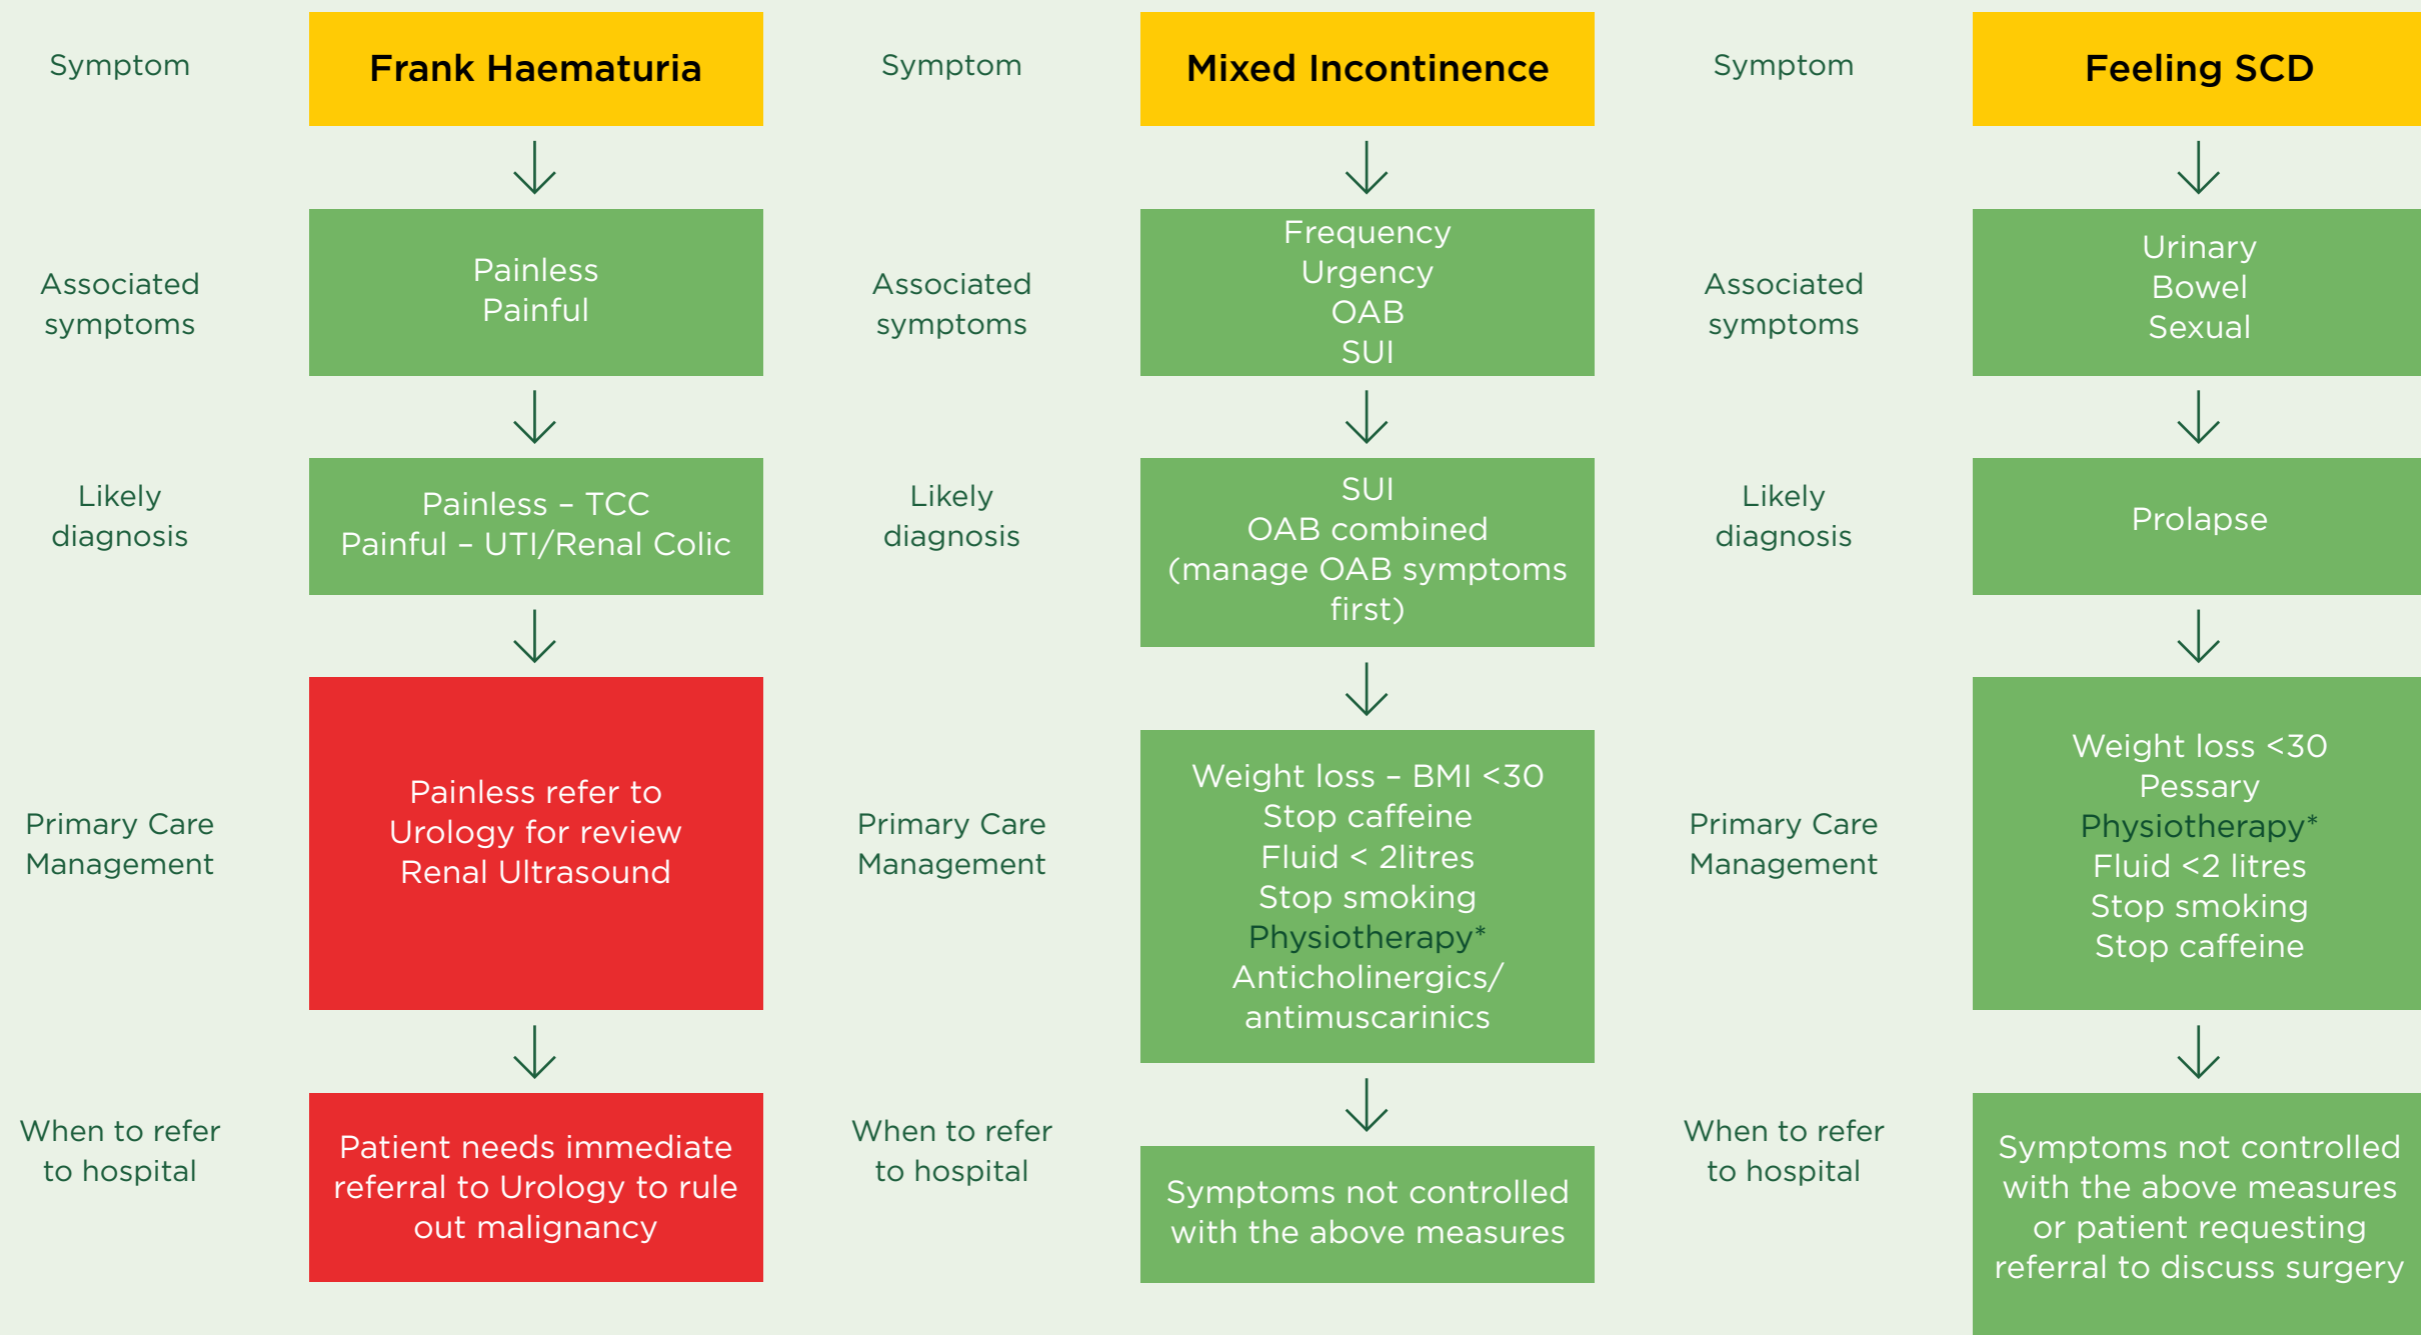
Symptom

Frank Haematuria

Associated symptoms

Painless
Painful

Likely diagnosis

Painless – TCC
Painful – UTI/Renal Colic

Primary Care Management

Painless refer to Urology for review
Renal Ultrasound

When to refer to hospital

Patient needs immediate referral to Urology to rule out malignancy

Symptom

Mixed Incontinence

Associated symptoms

Frequency
Urgency
OAB
SUI

Likely diagnosis

SUI
OAB combined
(manage OAB symptoms first)

Primary Care Management

Weight loss – BMI <30
Stop caffeine
Fluid < 2litres
Stop smoking
Physiotherapy*
Anticholinergics/ antimuscarinics

When to refer to hospital

Symptoms not controlled with the above measures

Symptom

Feeling SCD

Associated symptoms

Urinary
Bowel
Sexual

Likely diagnosis

Prolapse

Primary Care Management

Weight loss <30
Pessary
Physiotherapy*
Fluid <2 litres
Stop smoking
Stop caffeine

When to refer to hospital

Symptoms not controlled with the above measures or patient requesting referral to discuss surgery